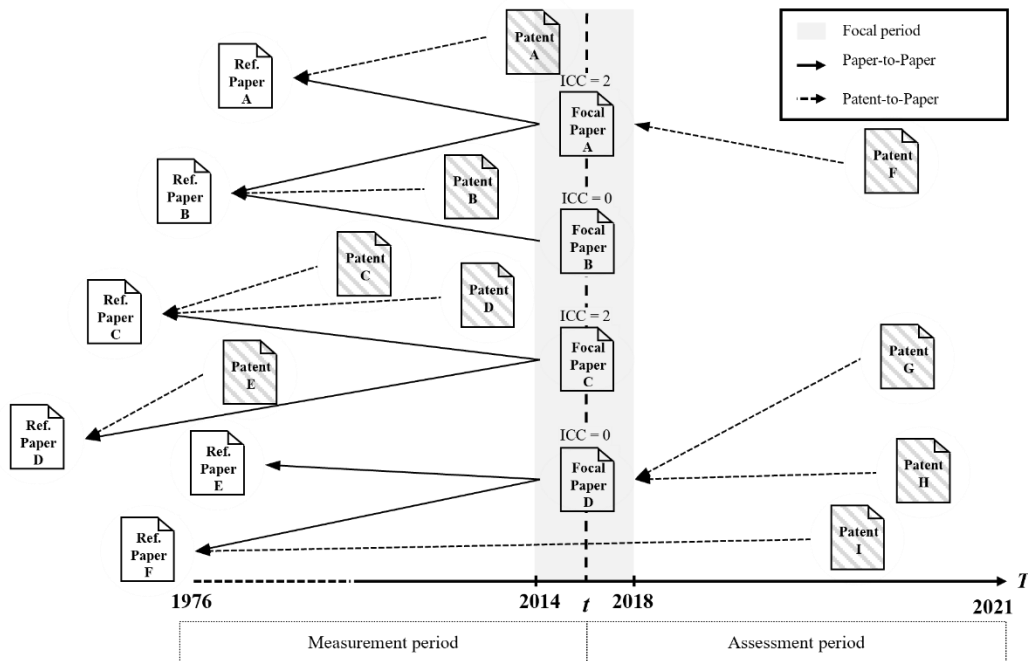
Focal period
Paper-to-Paper
Patent-to-Paper

Patent A
Ref. Paper A
ICC = 2
Focal Paper A
Patent F
Ref. Paper B
Patent B
ICC = 0
Focal Paper B
Patent C
Patent D
Ref. Paper C
ICC = 2
Focal Paper C
Patent E
Patent G
Ref. Paper D
ICC = 0
Ref. Paper E
Focal Paper D
Patent H
Patent I
Ref. Paper F

1976
2014
t
2018
2021
T

Measurement period
Assessment period